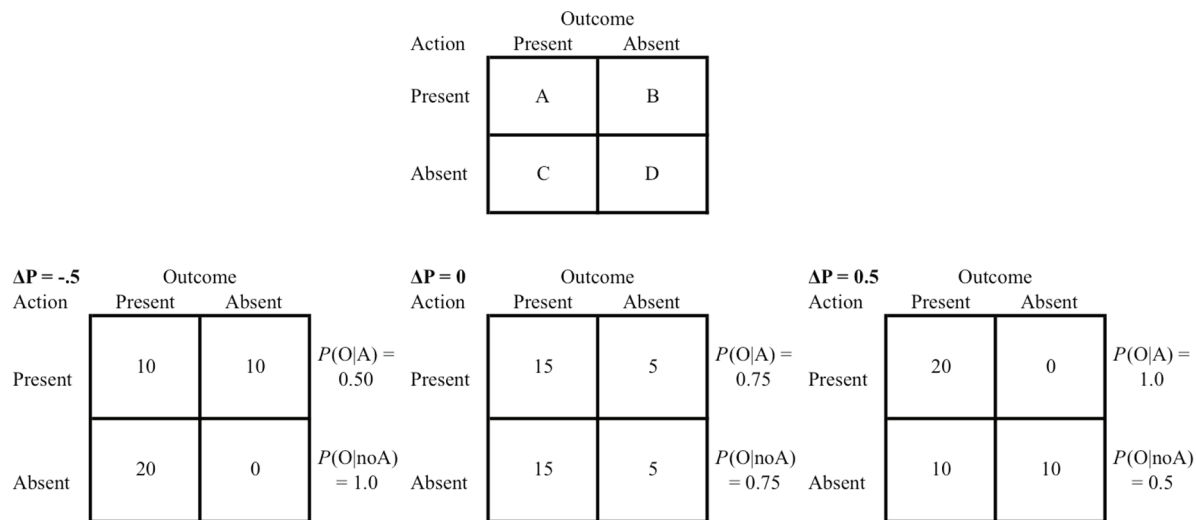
| Action | Outcome Present | Outcome Absent |
|---|---|---|
| Present | A | B |
| Absent | C | D |

**ΔP = -.5**

| Action | Outcome Present | Outcome Absent | |
|---|---|---|---|
| Present | 10 | 10 | $P$(O\|A) = 0.50 |
| Absent | 20 | 0 | $P$(O\|noA) = 1.0 |

**ΔP = 0**

| Action | Outcome Present | Outcome Absent | |
|---|---|---|---|
| Present | 15 | 5 | $P$(O\|A) = 0.75 |
| Absent | 15 | 5 | $P$(O\|noA) = 0.75 |

**ΔP = 0.5**

| Action | Outcome Present | Outcome Absent | |
|---|---|---|---|
| Present | 20 | 0 | $P$(O\|A) = 1.0 |
| Absent | 10 | 10 | $P$(O\|noA) = 0.5 |